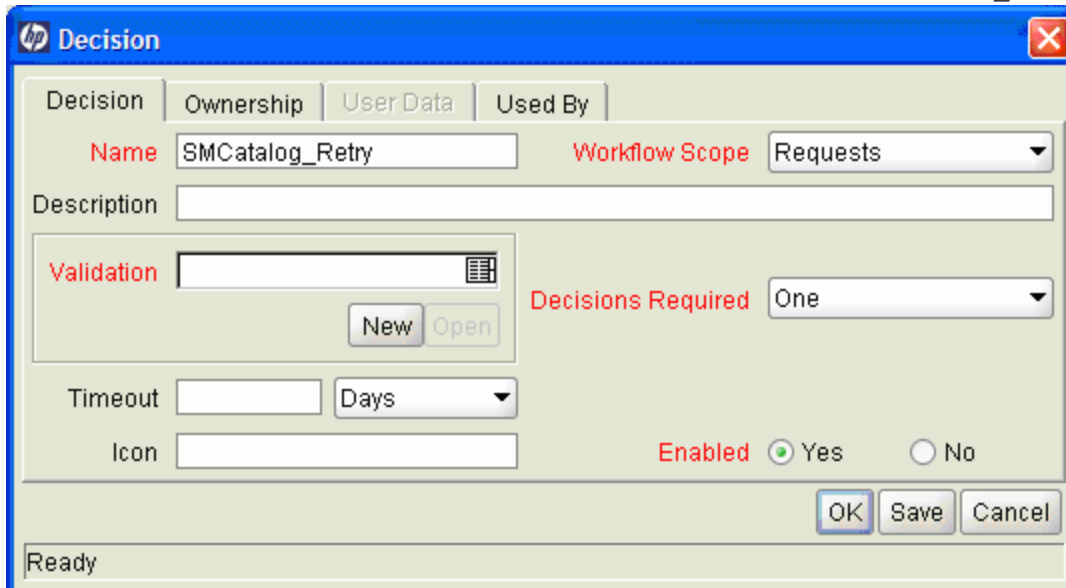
hp Decision

Decision | Ownership | User Data | Used By

Name SMCatalog_Retry
Workflow Scope Requests
Description
Validation
New Open
Decisions Required One
Timeout
Days
Icon
Enabled Yes No

OK Save Cancel

Ready